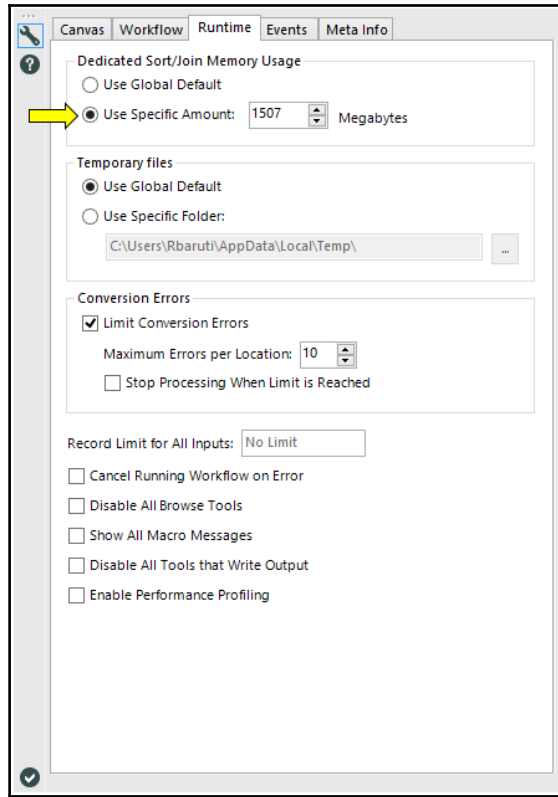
Canvas | Workflow | Runtime | Events | Meta Info

Dedicated Sort/Join Memory Usage

Use Global Default

Use Specific Amount: 1507 Megabytes

Temporary files

Use Global Default

Use Specific Folder:

C:\Users\Rbaruti\AppData\Local\Temp\

...

Conversion Errors

Limit Conversion Errors

Maximum Errors per Location: 10

Stop Processing When Limit is Reached

Record Limit for All Inputs: No Limit

Cancel Running Workflow on Error

Disable All Browse Tools

Show All Macro Messages

Disable All Tools that Write Output

Enable Performance Profiling